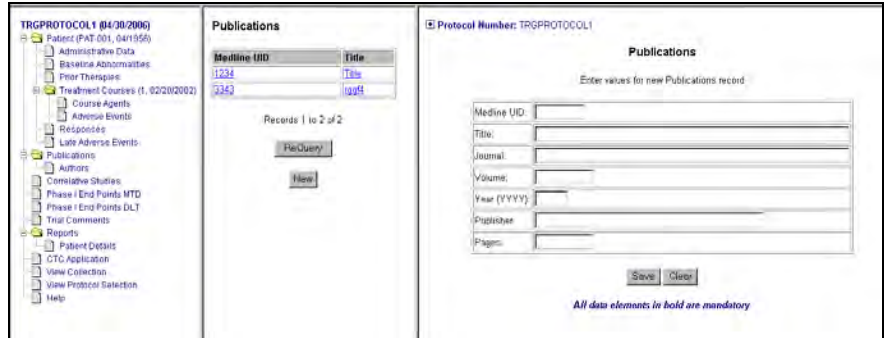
TRGPROTOCOL1 (04/30/2006)
Patient (PAT-001, 04/1956)
Administrative Data
Baseline Abnormalities
Prior Therapies
Treatment Courses (1, 02/20/2002)
Course Agents
Adverse Events
Responses
Late Adverse Events
Publications
Authors
Correlative Studies
Phase I End Points MTD
Phase I End Points DLT
Trial Comments
Reports
Patient Details
CTC Application
View Collection
View Protocol Selection
Help

Publications

| Medline UID | Title |
|---|---|
| 1234 | Title |
| 3343 | ggf4 |

Records 1 to 2 of 2

ReQuery

New

Protocol Number: TRGPROTOCOL1

Publications

Enter values for new Publications record

| Medline UID: | |
|---|---|
| Title: | |
| Journal: | |
| Volume: | |
| Year (YYYY): | |
| Publisher: | |
| Pages: | |

Save Clear

All data elements in bold are mandatory